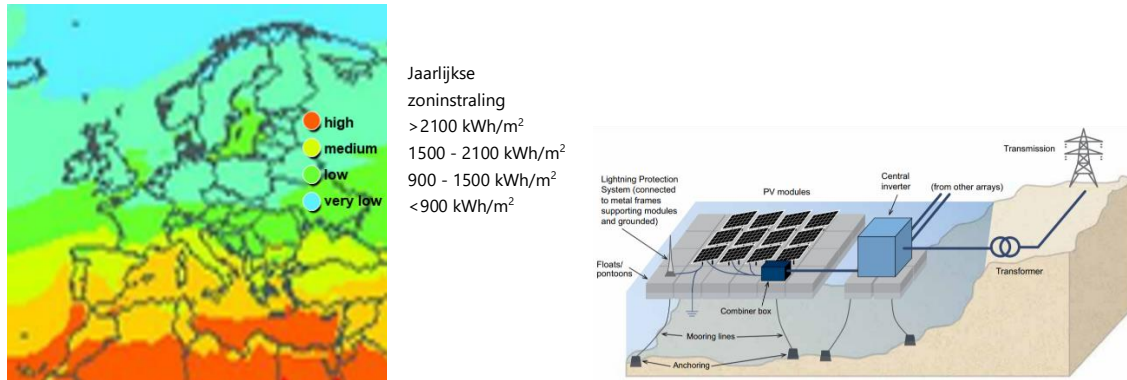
high
medium
low
very low

Jaarlijkse zoninstraling
>2100 kWh/m$^2$
1500 - 2100 kWh/m$^2$
900 - 1500 kWh/m$^2$
<900 kWh/m$^2$

Transmission
Central inverter
(from other arrays)
PV modules
Lightning Protection System (connected to metal frames supporting modules and grounded)
Floats/ pontoons
Combiner box
Transformer
Mooring lines
Anchoring